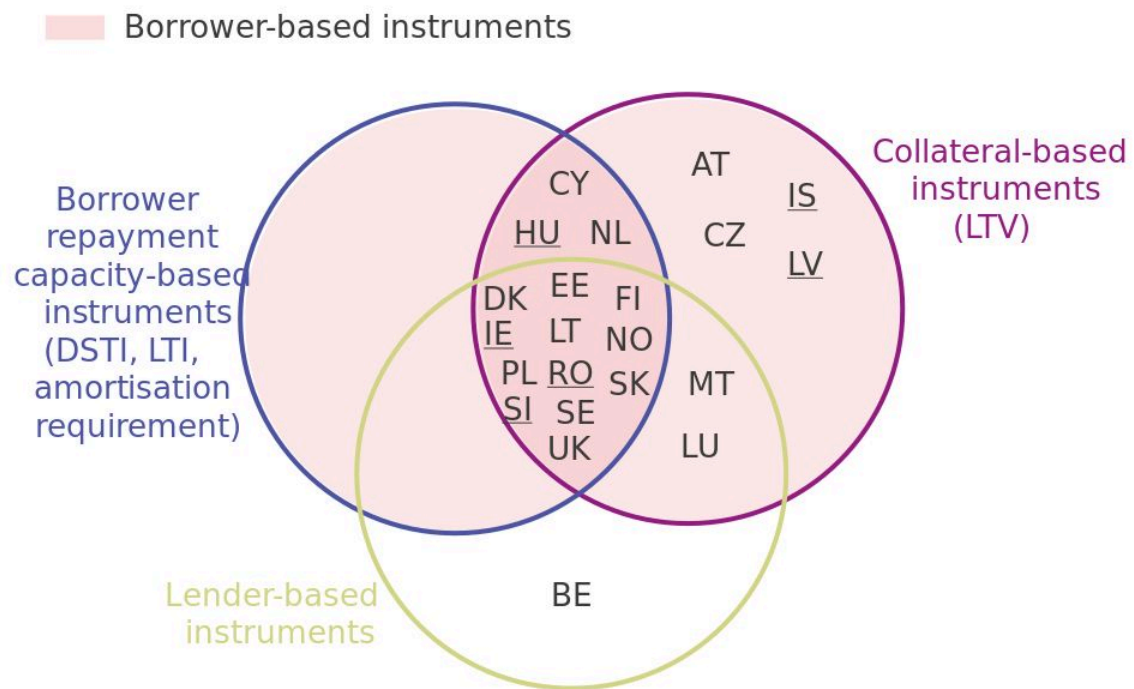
Borrower-based instruments

Borrower repayment capacity-based instruments (DSTI, LTI, amortisation requirement)

Collateral-based instruments (LTV)

Lender-based instruments

CY

HU NL

DK EE FI

IE LT NO

PL RO SK

SI SE

UK

AT

IS

CZ

LV

MT

LU

BE